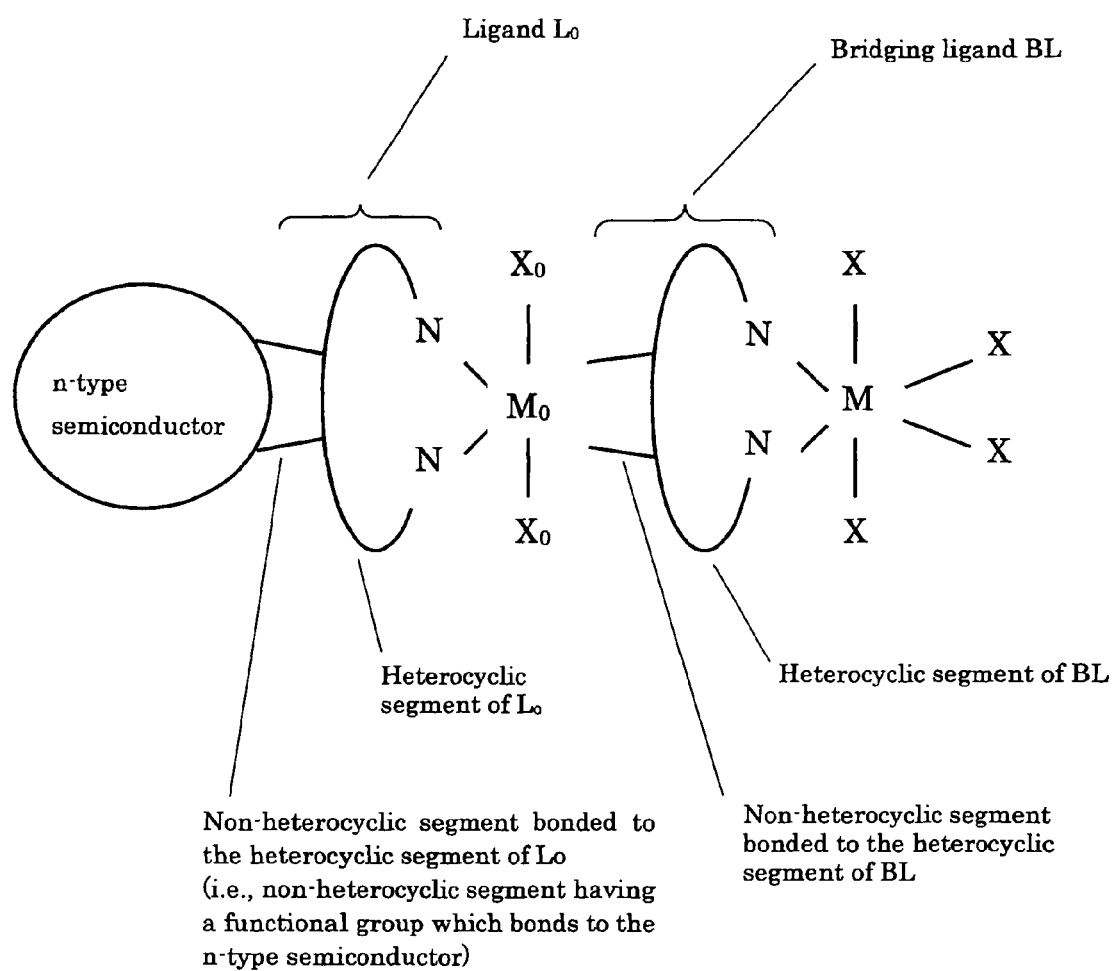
Ligand $L_0$

Bridging ligand BL

n-type semiconductor

N

N

$X_0$

$M_0$

$X_0$

N

N

X

M

X

X

X

Heterocyclic segment of $L_0$

Heterocyclic segment of BL

Non-heterocyclic segment bonded to the heterocyclic segment of Lo (i.e., non-heterocyclic segment having a functional group which bonds to the n-type semiconductor)

Non-heterocyclic segment bonded to the heterocyclic segment of BL